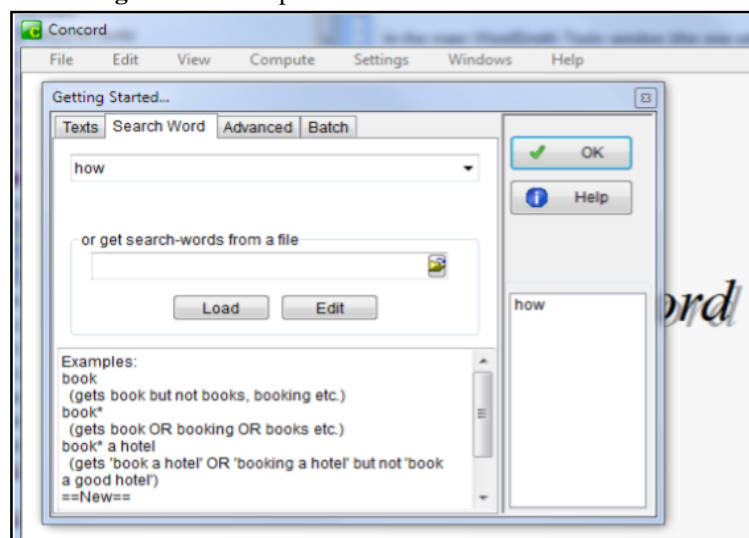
Concord

File Edit View Compute Settings Windows Help

Getting Started...

Texts Search Word Advanced Batch

how

or get search-words from a file

Load Edit

OK

Help

how

ord

Examples:
book
(gets book but not books, booking etc.)
book*
(gets book OR booking OR books etc.)
book* a hotel
(gets 'book a hotel' OR 'booking a hotel' but not 'book a good hotel')
==New==